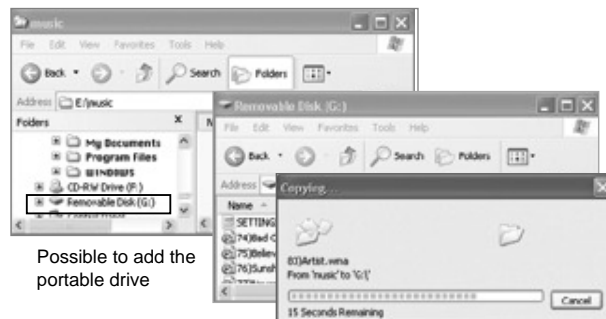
music

File Edit View Favorites Tools Help

Back Search Folders

Address E:\music

Folders x

My Documents

Program Files

WINDOWS

CD-RW Drive (F:)

Removable Disk (G:)

Possible to add the portable drive

Removable Disk (G:)

File Edit View Favorites Tools Help

Back Search Folders

Address

Name

SETTING

74)Bad C

75)Believ

76)Sunsh

Copying...

83)Artist.wma
From 'music' to 'G:\'

Cancel

15 Seconds Remaining